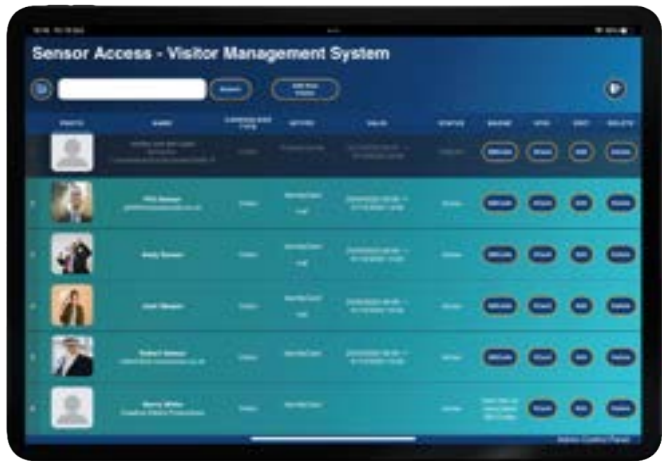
Sensor Access - Visitor Management System

Search

Add New Visitor

PHOTO | NAME | STATUS | BADGE | EDIT | DELETE

Phil Stewart

Andy Brown

Josh Stewart

Robert Stewart

Barry White

Admin Control Panel